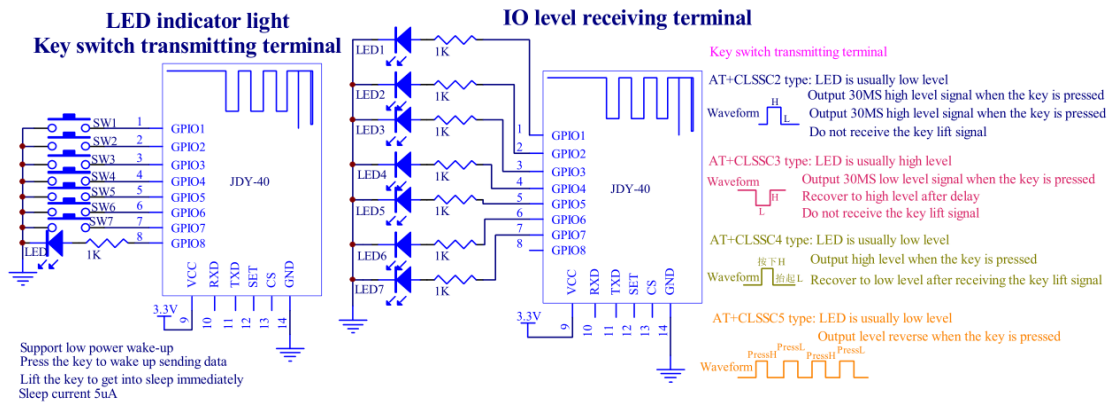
LED indicator light
Key switch transmitting terminal

SW1 1 GPIO1
SW2 2 GPIO2
SW3 3 GPIO3
SW4 4 GPIO4
SW5 5 GPIO5
SW6 6 GPIO6
SW7 7 GPIO7
LED 1K 8 GPIO8

JDY-40

VCC RXD TXD SET CS GND
3.3V 9 10 11 12 13 14

Support low power wake-up
Press the key to wake up sending data
Lift the key to get into sleep immediately
Sleep current 5uA

IO level receiving terminal

LED1 1K
LED2 1K
LED3 1K
LED4 1K
LED5 1K
LED6 1K
LED7 1K

1 GPIO1
2 GPIO2
3 GPIO3
4 GPIO4
5 GPIO5
6 GPIO6
7 GPIO7
8 GPIO8

JDY-40

VCC RXD TXD SET CS GND
3.3V 9 10 11 12 13 14

Key switch transmitting terminal

AT+CLSSC2 type: LED is usually low level
Output 30MS high level signal when the key is pressed
Waveform H L Output 30MS high level signal when the key is pressed
Do not receive the key lift signal

AT+CLSSC3 type: LED is usually high level
Waveform Output 30MS low level signal when the key is pressed
H L Recover to high level after delay
Do not receive the key lift signal

AT+CLSSC4 type: LED is usually low level
按下H Output high level when the key is pressed
Waveform 抬起L Recover to low level after receiving the key lift signal

AT+CLSSC5 type: LED is usually low level
Output level reverse when the key is pressed
PressH PressL PressH PressL
Waveform